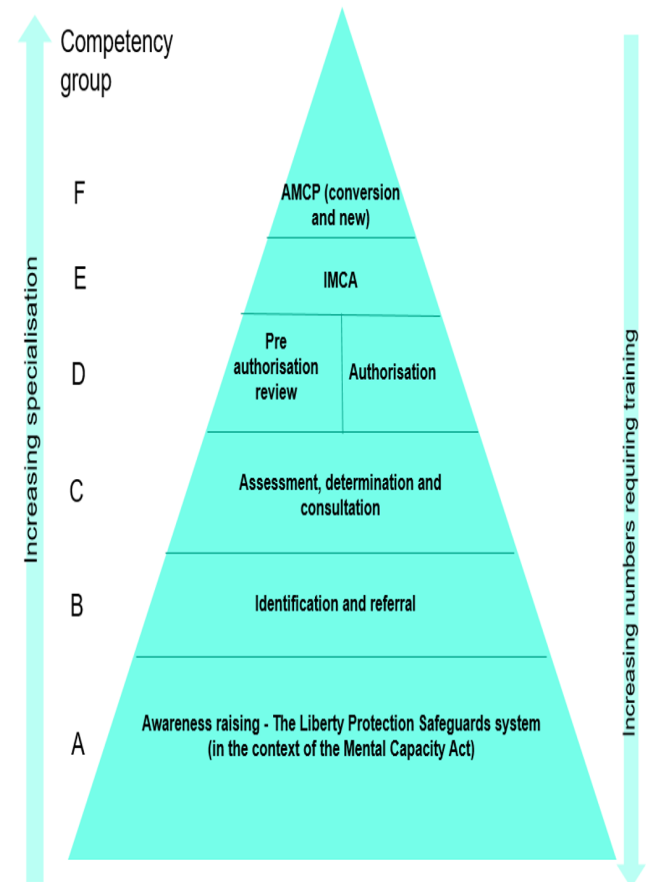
Competency group

Increasing specialisation

F

AMCP (conversion and new)

E

IMCA

D

Pre authorisation review

Authorisation

C

Assessment, determination and consultation

B

Identification and referral

A

Awareness raising - The Liberty Protection Safeguards system (in the context of the Mental Capacity Act)

Increasing numbers requiring training